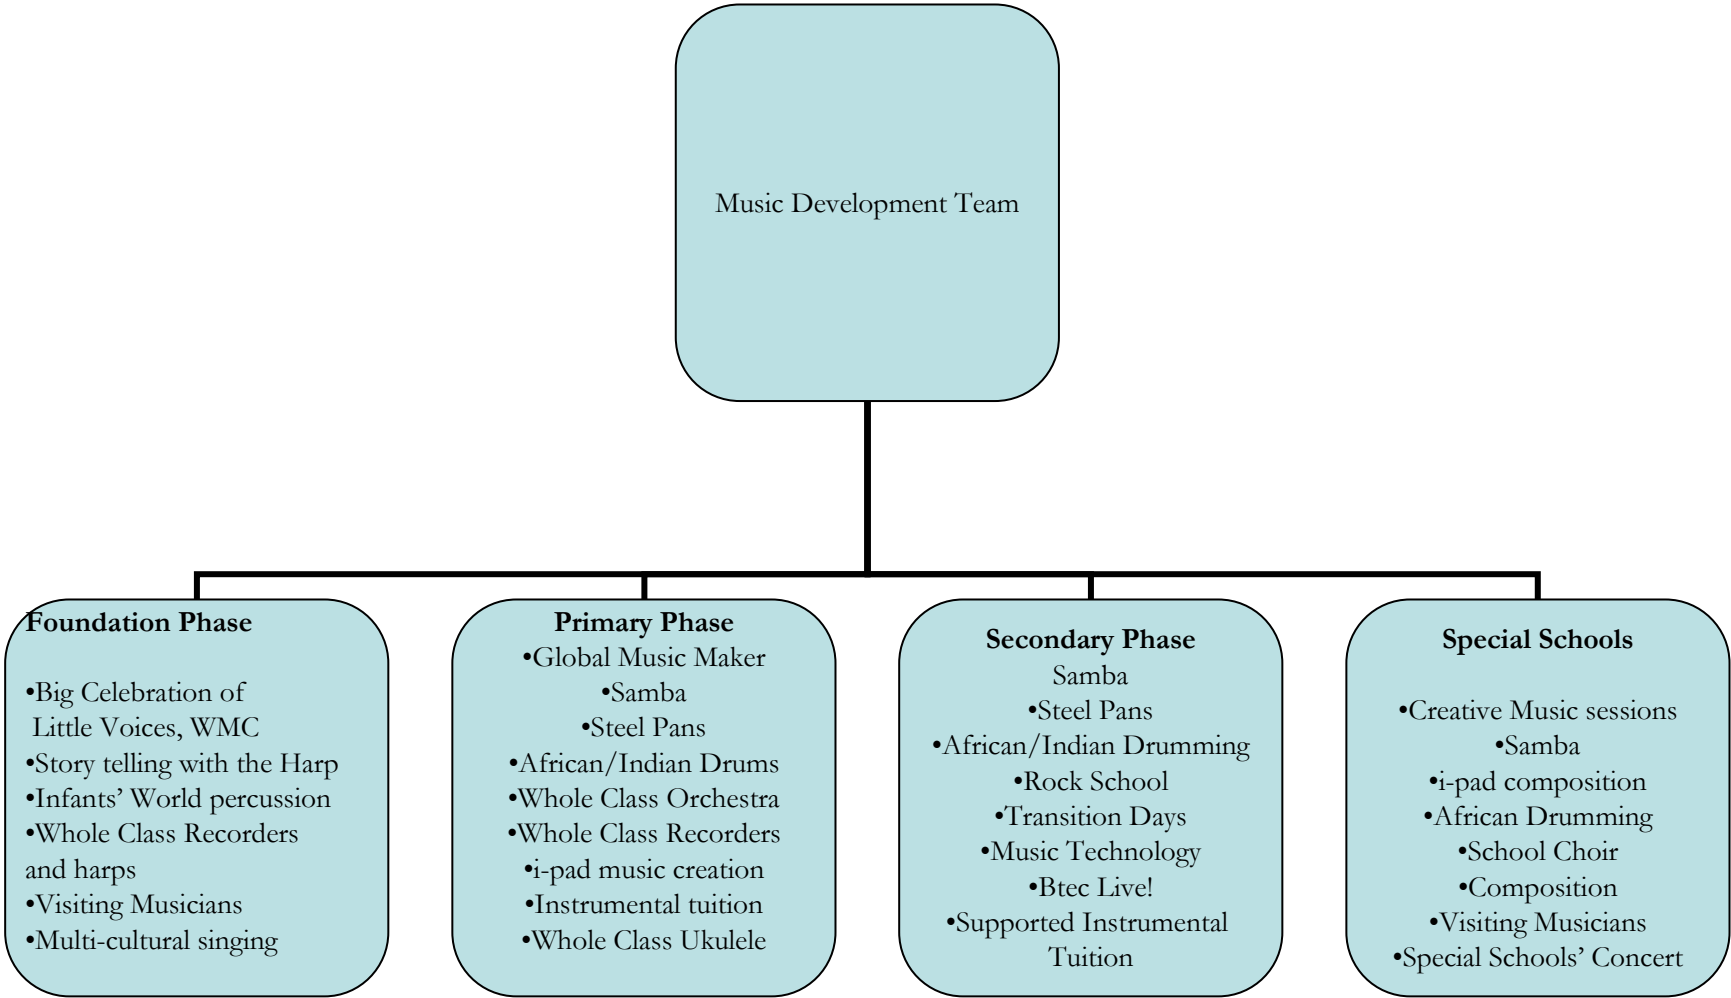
Music Development Team

**Foundation Phase**

•Big Celebration of Little Voices, WMC
•Story telling with the Harp
•Infants' World percussion
•Whole Class Recorders and harps
•Visiting Musicians
•Multi-cultural singing

**Primary Phase**
•Global Music Maker
•Samba
•Steel Pans
•African/Indian Drums
•Whole Class Orchestra
•Whole Class Recorders
•i-pad music creation
•Instrumental tuition
•Whole Class Ukulele

**Secondary Phase**
Samba
•Steel Pans
•African/Indian Drumming
•Rock School
•Transition Days
•Music Technology
•Btec Live!
•Supported Instrumental Tuition

**Special Schools**

•Creative Music sessions
•Samba
•i-pad composition
•African Drumming
•School Choir
•Composition
•Visiting Musicians
•Special Schools' Concert